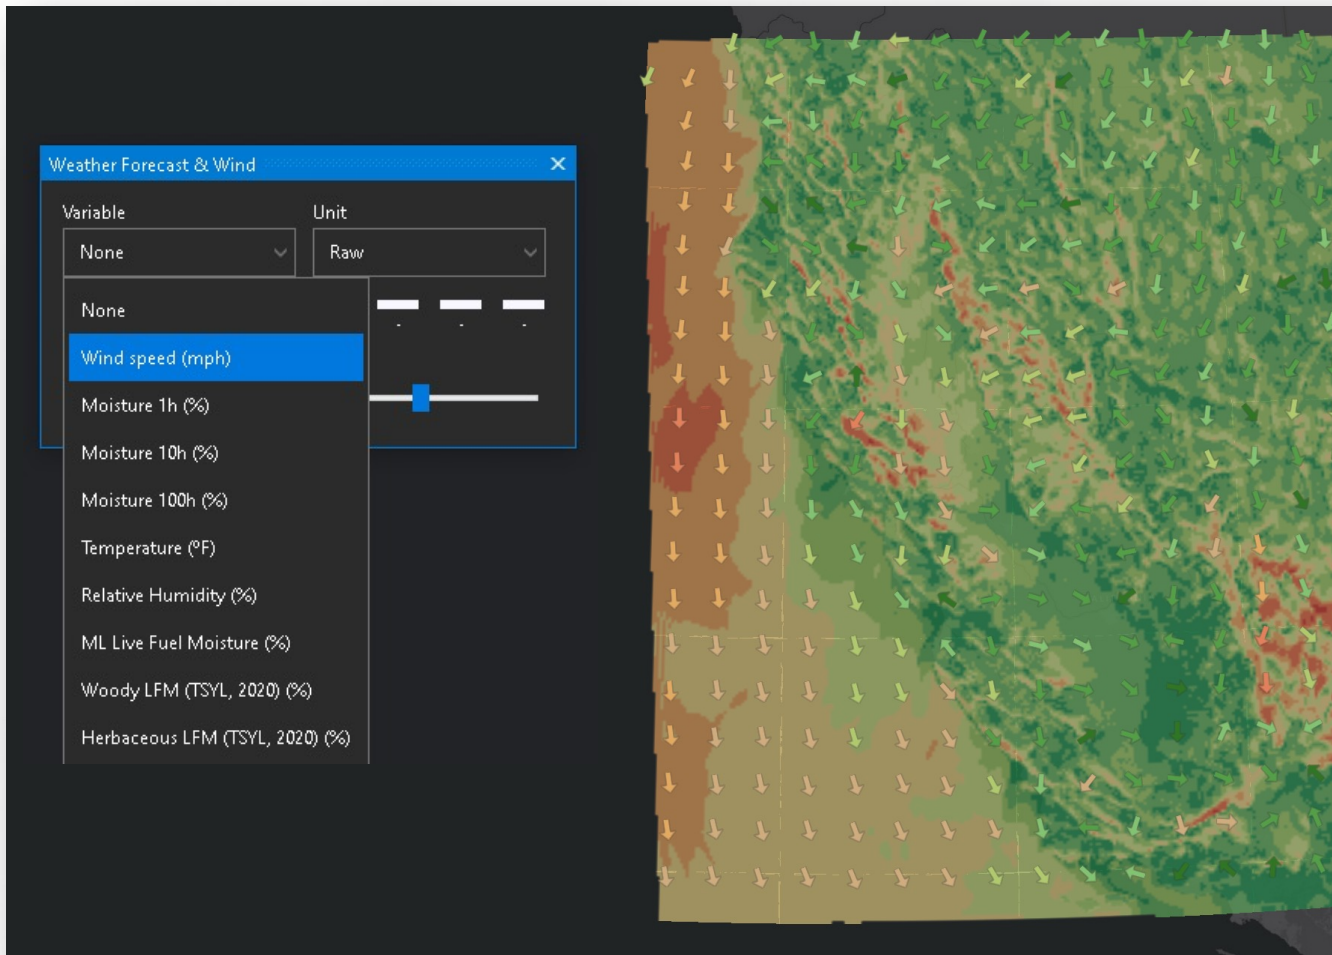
Weather Forecast & Wind

Variable
None

Unit
Raw

None
Wind speed (mph)
Moisture 1h (%)
Moisture 10h (%)
Moisture 100h (%)
Temperature (°F)
Relative Humidity (%)
ML Live Fuel Moisture (%)
Woody LFM (TSYL, 2020) (%)
Herbaceous LFM (TSYL, 2020) (%)